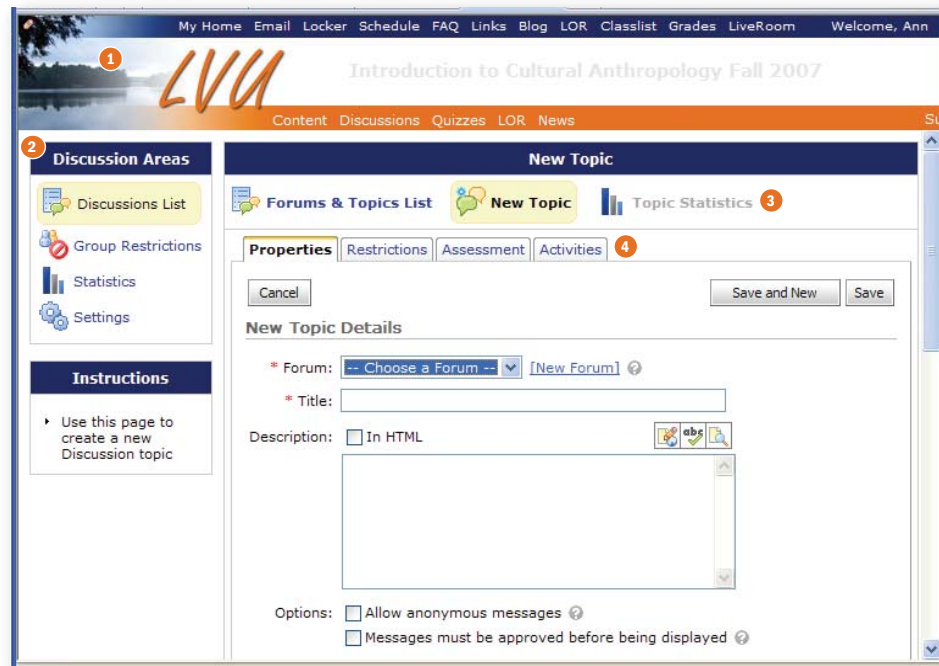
My Home Email Locker Schedule FAQ Links Blog LOR Classlist Grades LiveRoom Welcome, Ann

1

LVU

Introduction to Cultural Anthropology Fall 2007

Content Discussions Quizzes LOR News

2

Discussion Areas

Discussions List

Group Restrictions

Statistics

Settings

Instructions

- Use this page to create a new Discussion topic

New Topic

Forums & Topics List

New Topic

Topic Statistics

3

Properties Restrictions Assessment Activities

4

Cancel

Save and New

Save

New Topic Details

* Forum: -- Choose a Forum -- [New Forum]

* Title:

Description: In HTML

Options: Allow anonymous messages

Messages must be approved before being displayed